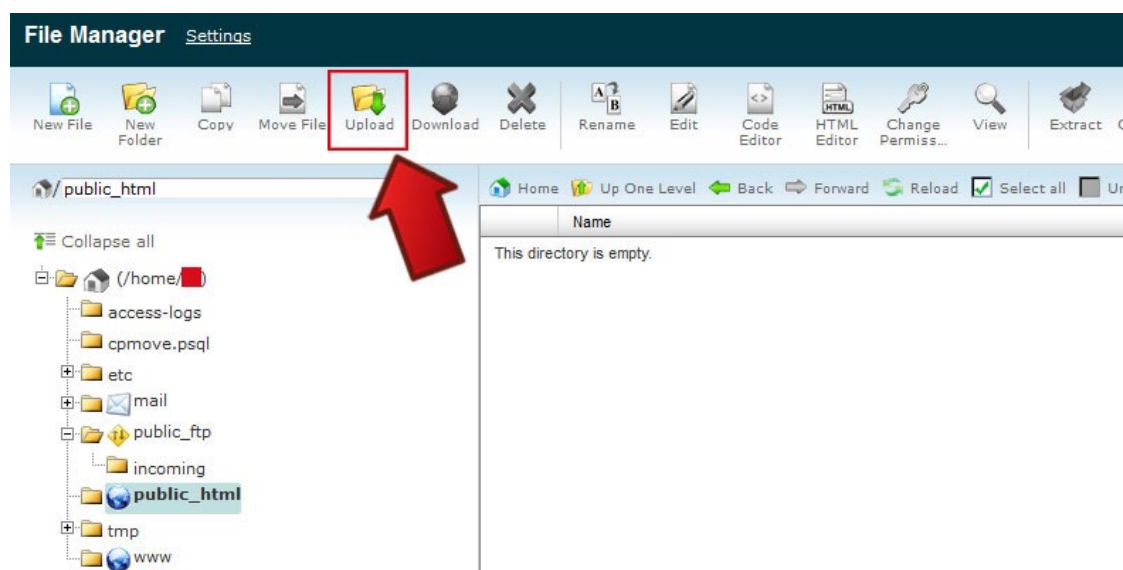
File Manager Settings

New File
New Folder
Copy
Move File
Upload
Download
Delete
Rename
Edit
Code Editor
HTML Editor
Change Permiss...
View
Extract

/ public_html

Home Up One Level Back Forward Reload Select all

Name

This directory is empty.

Collapse all

(/home/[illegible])
access-logs
cpmove.psql
etc
mail
public_ftp
incoming
public_html
tmp
www